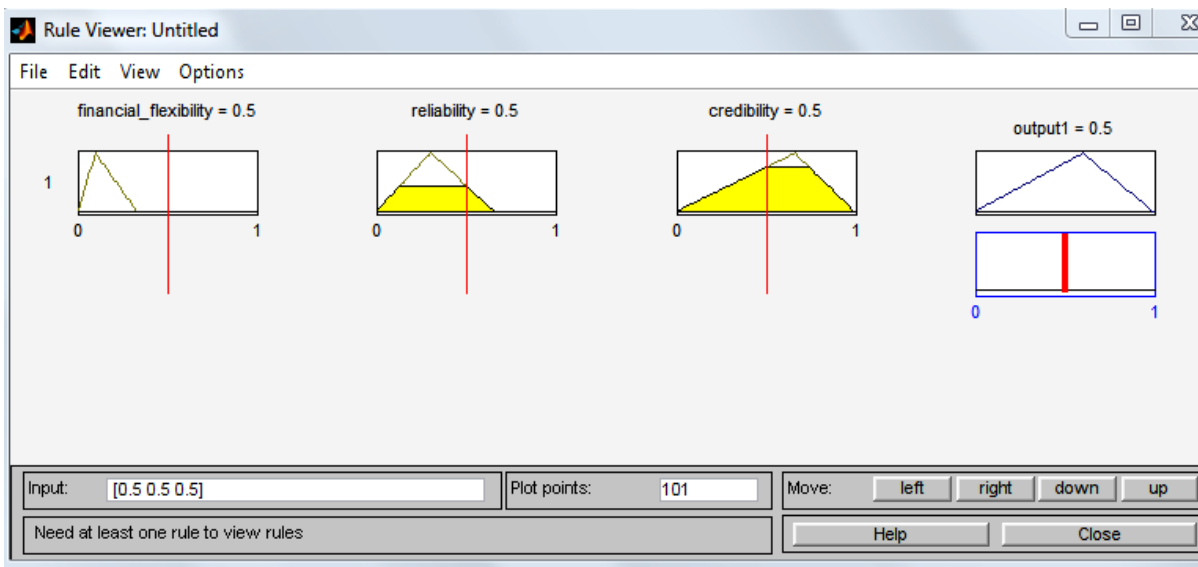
Rule Viewer: Untitled

File Edit View Options

financial_flexibility = 0.5

reliability = 0.5

credibility = 0.5

output1 = 0.5

1

0 1

0 1

0 1

0 1

Input: [0.5 0.5 0.5]

Plot points: 101

Move: left right down up

Need at least one rule to view rules

Help

Close